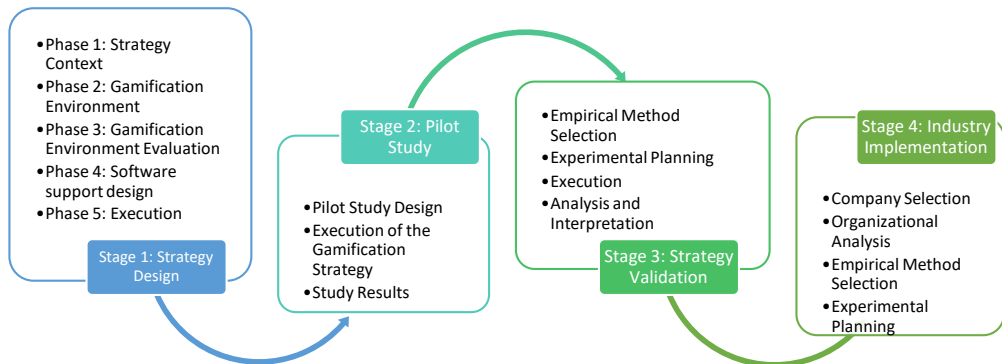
•Phase 1: Strategy Context
•Phase 2: Gamification Environment
•Phase 3: Gamification Environment Evaluation
•Phase 4: Software support design
•Phase 5: Execution

Stage 1: Strategy Design

Stage 2: Pilot Study

•Pilot Study Design
•Execution of the Gamification Strategy
•Study Results

•Empirical Method Selection
•Experimental Planning
•Execution
•Analysis and Interpretation

Stage 3: Strategy Validation

Stage 4: Industry Implementation

•Company Selection
•Organizational Analysis
•Empirical Method Selection
•Experimental Planning